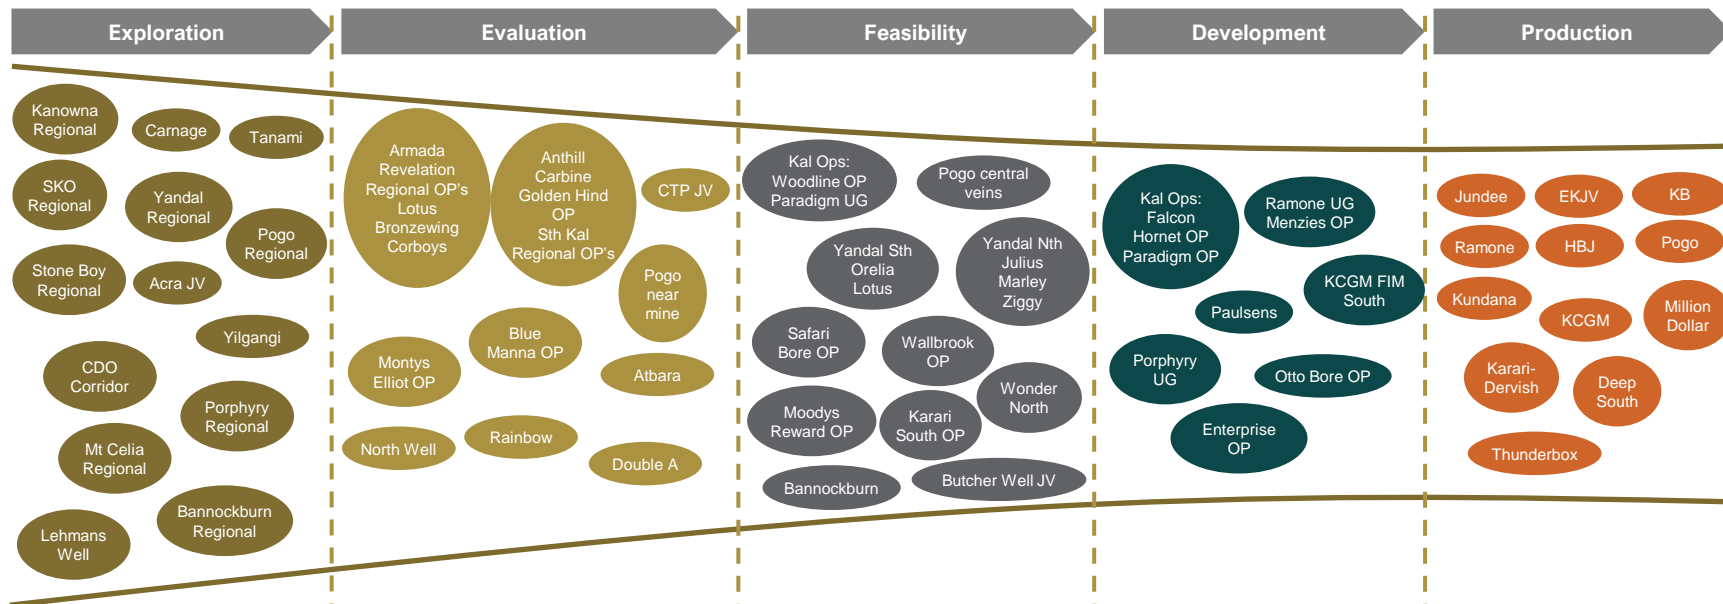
Exploration

Evaluation

Feasibility

Development

Production

Kanowna Regional

Carnage

Tanami

SKO Regional

Yandal Regional

Pogo Regional

Stone Boy Regional

Acra JV

Yilgangi

CDO Corridor

Porphyry Regional

Mt Celia Regional

Bannockburn Regional

Lehmans Well

Armada Revelation Regional OP's Lotus Bronzewing Corboys

Anthill Carbine Golden Hind OP Sth Kal Regional OP's

CTP JV

Pogo near mine

Blue Manna OP

Montys Elliot OP

Atbara

Rainbow

North Well

Double A

Kal Ops: Woodline OP Paradigm UG

Pogo central veins

Yandal Sth Orelia Lotus

Yandal Nth Julius Marley Ziggy

Safari Bore OP

Wallbrook OP

Wonder North

Moodys Reward OP

Karari South OP

Bannockburn

Butcher Well JV

Kal Ops: Falcon Hornet OP Paradigm OP

Ramone UG Menzies OP

KCGM FIM South

Paulsens

Porphyry UG

Otto Bore OP

Enterprise OP

Jundee

EKJV

KB

Ramone

HBJ

Pogo

Kundana

KCGM

Million Dollar

Karari-Dervish

Deep South

Thunderbox